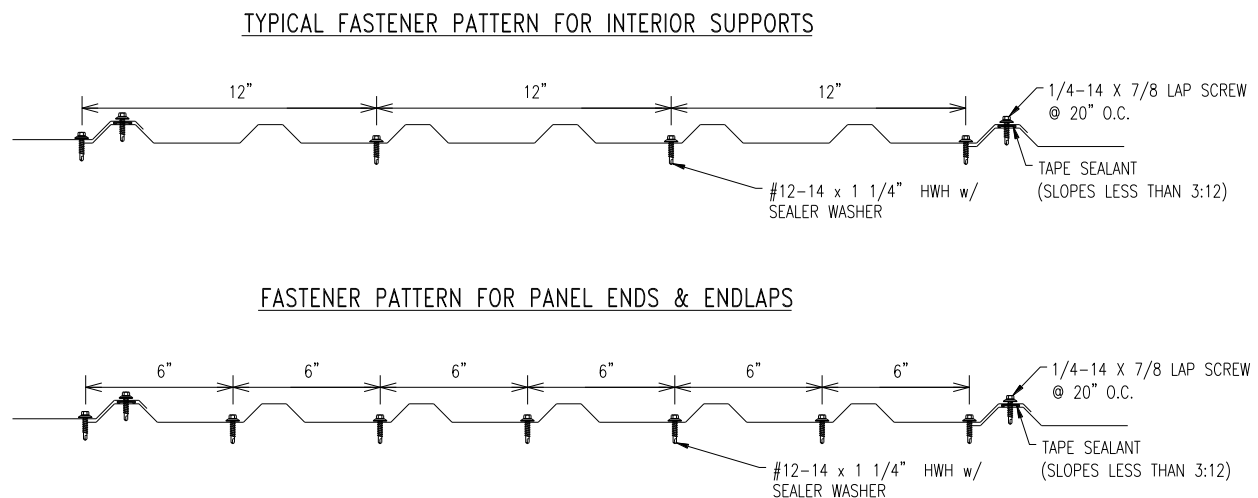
TYPICAL FASTENER PATTERN FOR INTERIOR SUPPORTS

12"

12"

12"

1/4-14 X 7/8 LAP SCREW @ 20" O.C.

TAPE SEALANT (SLOPES LESS THAN 3:12)

#12-14 x 1 1/4" HWH w/ SEALER WASHER

FASTENER PATTERN FOR PANEL ENDS & ENDLAPS

6"

6"

6"

6"

6"

6"

1/4-14 X 7/8 LAP SCREW @ 20" O.C.

TAPE SEALANT (SLOPES LESS THAN 3:12)

#12-14 x 1 1/4" HWH w/ SEALER WASHER